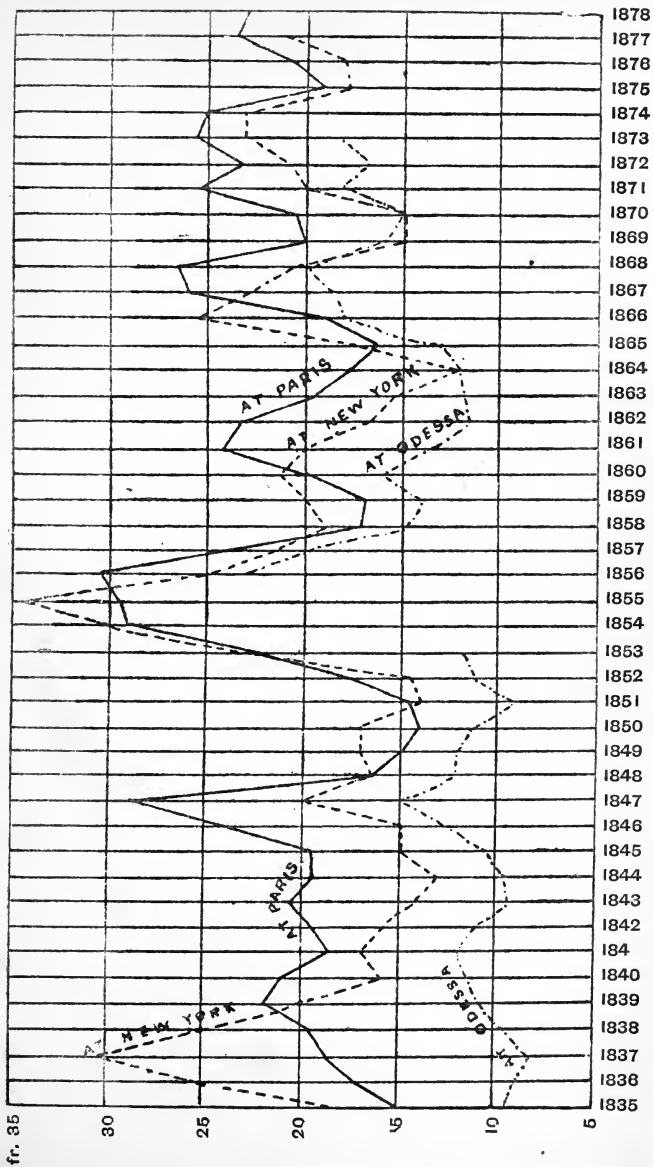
1878
1877
1876
1875
1874
1873
1872
1871
1870
1869
1868
1867
1866
1865
1864
1863
1862
1861
1860
1859
1858
1857
1856
1855
1854
1853
1852
1851
1850
1849
1848
1847
1846
1845
1844
1843
1842
184
1840
1839
1838
1837
1836
1835

AT PARIS
AT NEW YORK
AT ODESSA
AT PARIS
AT NEW YORK
AT ODESSA

fr. 35
30
25
20
15
10
5